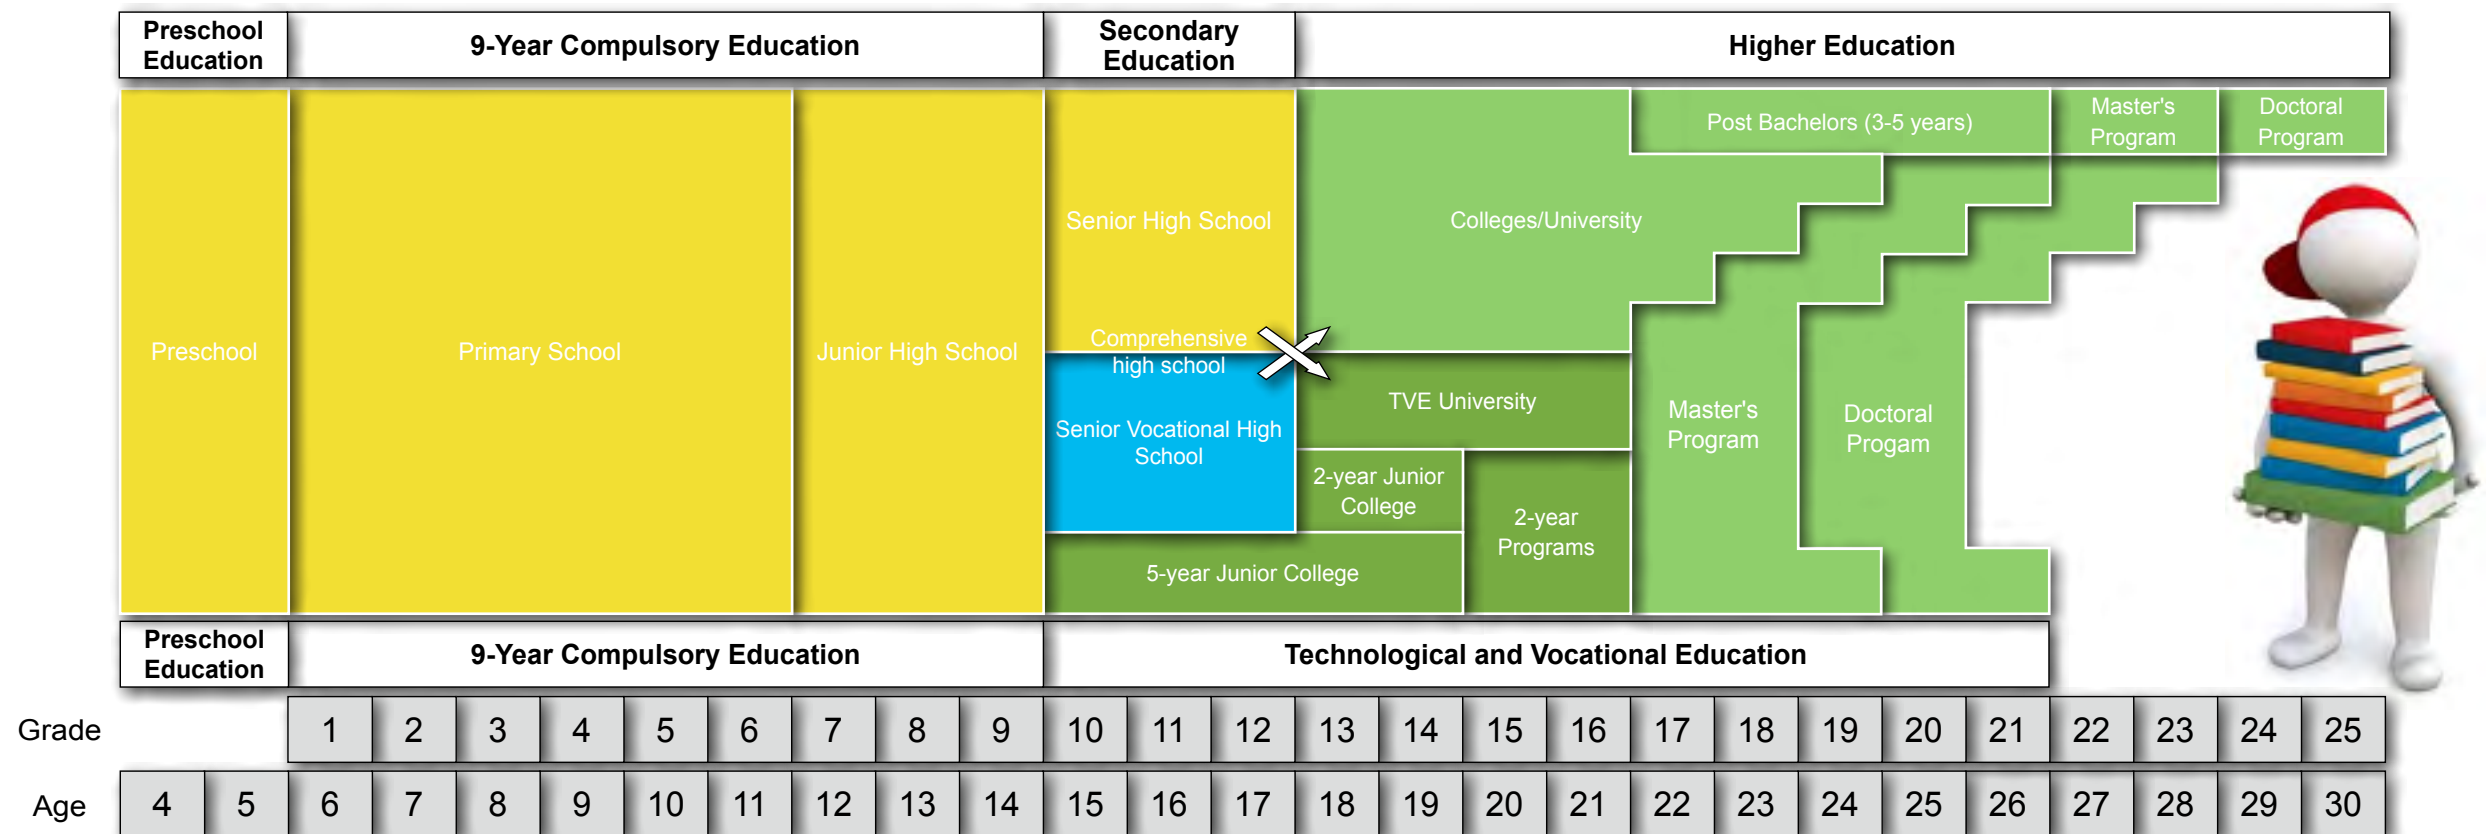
Preschool Education

9-Year Compulsory Education

Secondary Education

Higher Education

Preschool

Primary School

Junior High School

Senior High School

Comprehensive high school

Senior Vocational High School

5-year Junior College

Colleges/University

Post Bachelors (3-5 years)

Master's Program

Doctoral Program

TVE University

2-year Junior College

2-year Programs

Master's Program

Doctoral Progam

Preschool Education

9-Year Compulsory Education

Technological and Vocational Education

| Grade | | | 1 | 2 | 3 | 4 | 5 | 6 | 7 | 8 | 9 | 10 | 11 | 12 | 13 | 14 | 15 | 16 | 17 | 18 | 19 | 20 | 21 | 22 | 23 | 24 | 25 |
|---|---|---|---|---|---|---|---|---|---|---|---|---|---|---|---|---|---|---|---|---|---|---|---|---|---|---|---|
| Age | 4 | 5 | 6 | 7 | 8 | 9 | 10 | 11 | 12 | 13 | 14 | 15 | 16 | 17 | 18 | 19 | 20 | 21 | 22 | 23 | 24 | 25 | 26 | 27 | 28 | 29 | 30 |